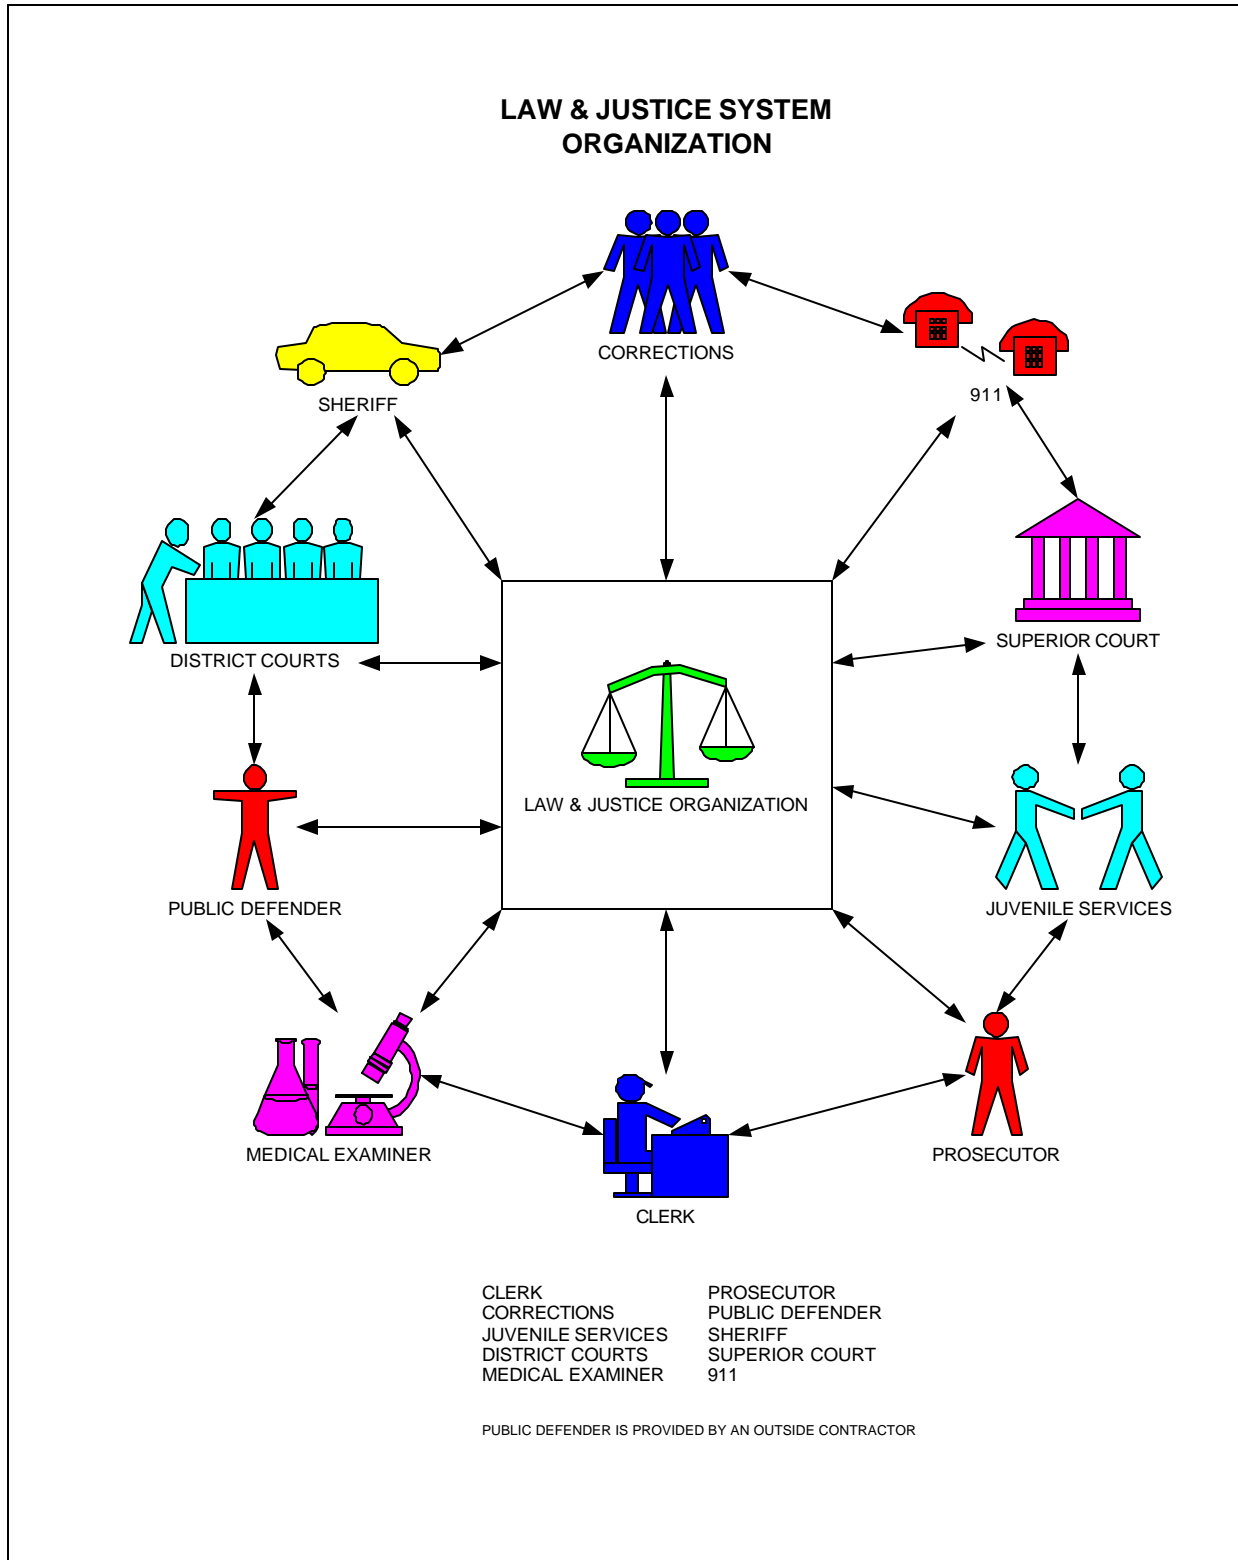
LAW & JUSTICE SYSTEM
ORGANIZATION

CORRECTIONS

SHERIFF

911

DISTRICT COURTS

SUPERIOR COURT

LAW & JUSTICE ORGANIZATION

PUBLIC DEFENDER

JUVENILE SERVICES

MEDICAL EXAMINER

PROSECUTOR

CLERK

CLERK
CORRECTIONS
JUVENILE SERVICES
DISTRICT COURTS
MEDICAL EXAMINER

PROSECUTOR
PUBLIC DEFENDER
SHERIFF
SUPERIOR COURT
911

PUBLIC DEFENDER IS PROVIDED BY AN OUTSIDE CONTRACTOR